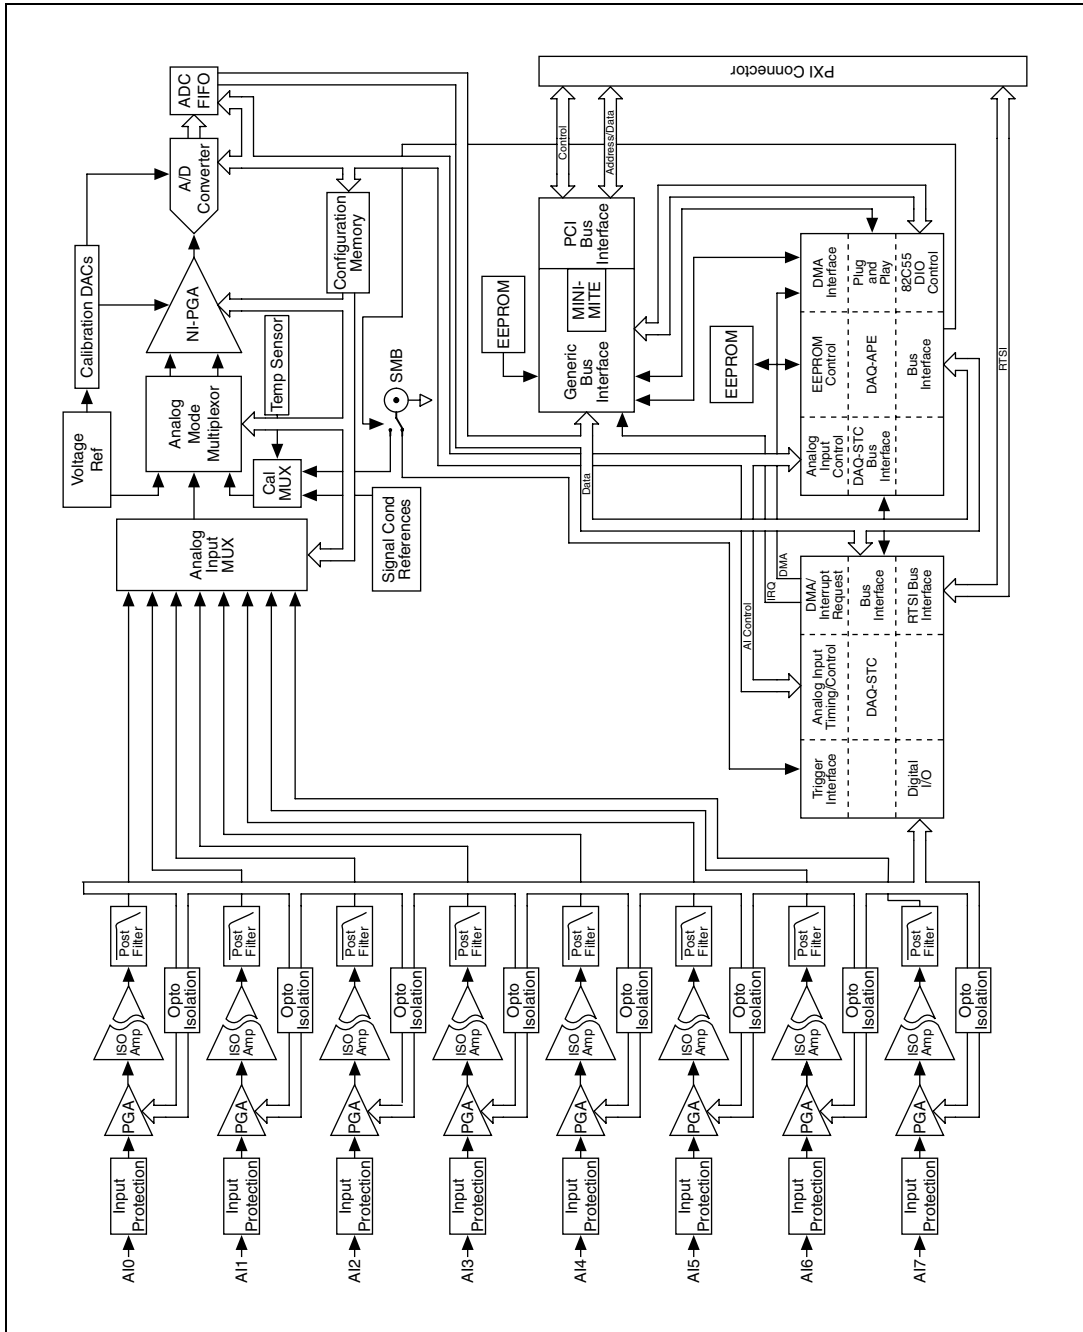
PXI Connector

Control

Address/Data

ADC FIFO

A/D Converter

Configuration Memory

Calibration DACs

NI-PGA

Temp Sensor

Voltage Ref

Analog Mode Multiplexor

Cal MUX

SMB

Analog Input MUX

Signal Cond References

PCI Bus Interface

MINI-MITE

Generic Bus Interface

EEPROM

EEPROM

Data

DMA Interface

Plug and Play

82C55 DIO Control

EEPROM Control

DAQ-APE

Bus Interface

Analog Input Control

DAQ-STC Bus Interface

RTSI

DMA

IRQ

AI Control

DMA/ Interrupt Request

Bus Interface

RTSI Bus Interface

Analog Input Timing/Control

DAQ-STC

Trigger Interface

Digital I/O

AI0 Input Protection PGA ISO Amp Post Filter Opto Isolation

AI1 Input Protection PGA ISO Amp Post Filter Opto Isolation

AI2 Input Protection PGA ISO Amp Post Filter Opto Isolation

AI3 Input Protection PGA ISO Amp Post Filter Opto Isolation

AI4 Input Protection PGA ISO Amp Post Filter Opto Isolation

AI5 Input Protection PGA ISO Amp Post Filter Opto Isolation

AI6 Input Protection PGA ISO Amp Post Filter Opto Isolation

AI7 Input Protection PGA ISO Amp Post Filter Opto Isolation